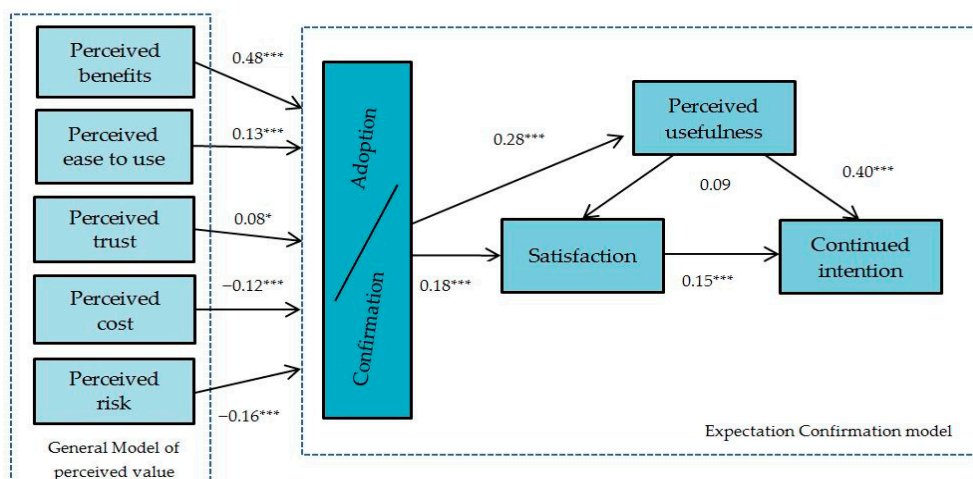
Perceived benefits

0.48***

Perceived ease to use

0.13***

Perceived trust

0.08*

Perceived cost

−0.12***

Perceived risk

−0.16***

General Model of perceived value

Adoption

Confirmation

0.28***

0.18***

Perceived usefulness

0.09

0.40***

Satisfaction

0.15***

Continued intention

Expectation Confirmation model